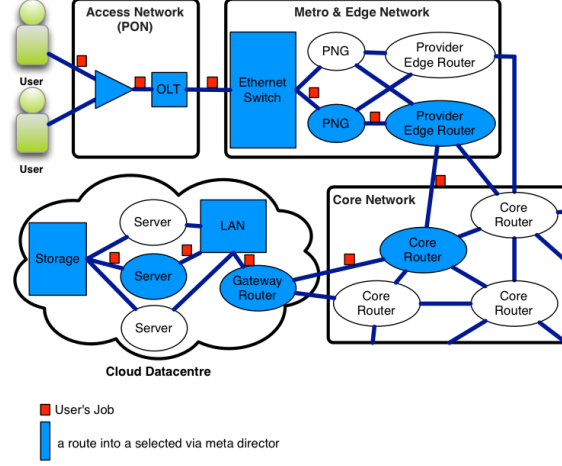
Access Network (PON)

Metro & Edge Network

User

User

OLT

Ethernet Switch

PNG

PNG

Provider Edge Router

Provider Edge Router

Core Network

Server

LAN

Storage

Server

Gateway Router

Server

Core Router

Core Router

Core Router

Core Router

Cloud Datacentre

User's Job

a route into a selected via meta director